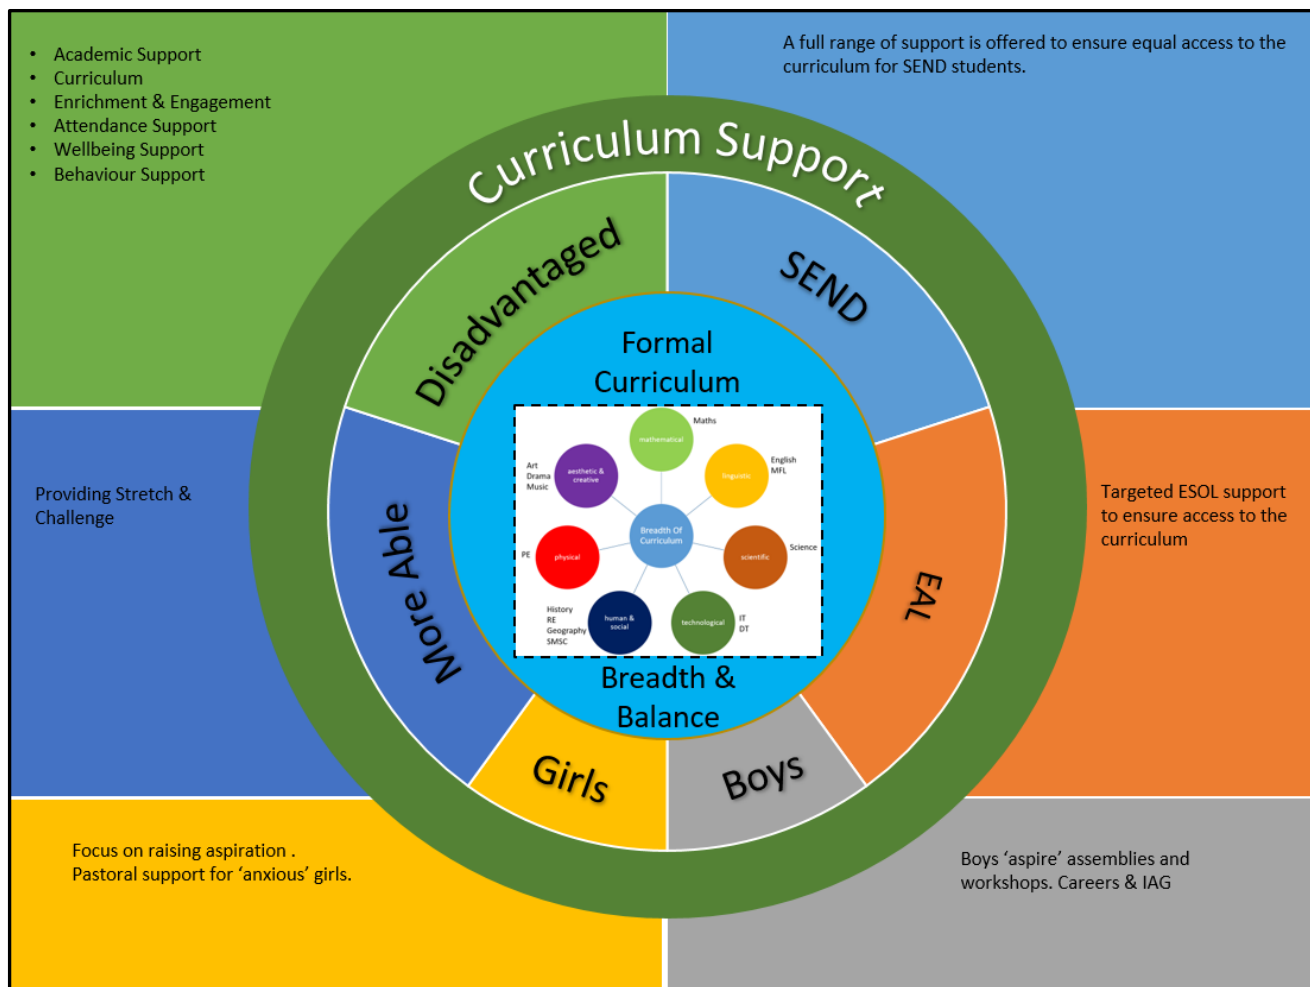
- Academic Support
- Curriculum
- Enrichment & Engagement
- Attendance Support
- Wellbeing Support
- Behaviour Support

A full range of support is offered to ensure equal access to the curriculum for SEND students.

Curriculum Support

Disadvantaged

SEND

Formal Curriculum

Maths
mathematical
Art
Drama
Music
aesthetic & creative
English
MFL
linguistic
Breadth Of Curriculum
PE
physical
scientific
Science
History
RE
Geography
SMSC
human & social
technological
IT
DT

Breadth & Balance

Providing Stretch & Challenge

More Able

EAL

Targeted ESOL support to ensure access to the curriculum

Girls

Boys

Focus on raising aspiration .
Pastoral support for 'anxious' girls.

Boys 'aspire' assemblies and workshops. Careers & IAG